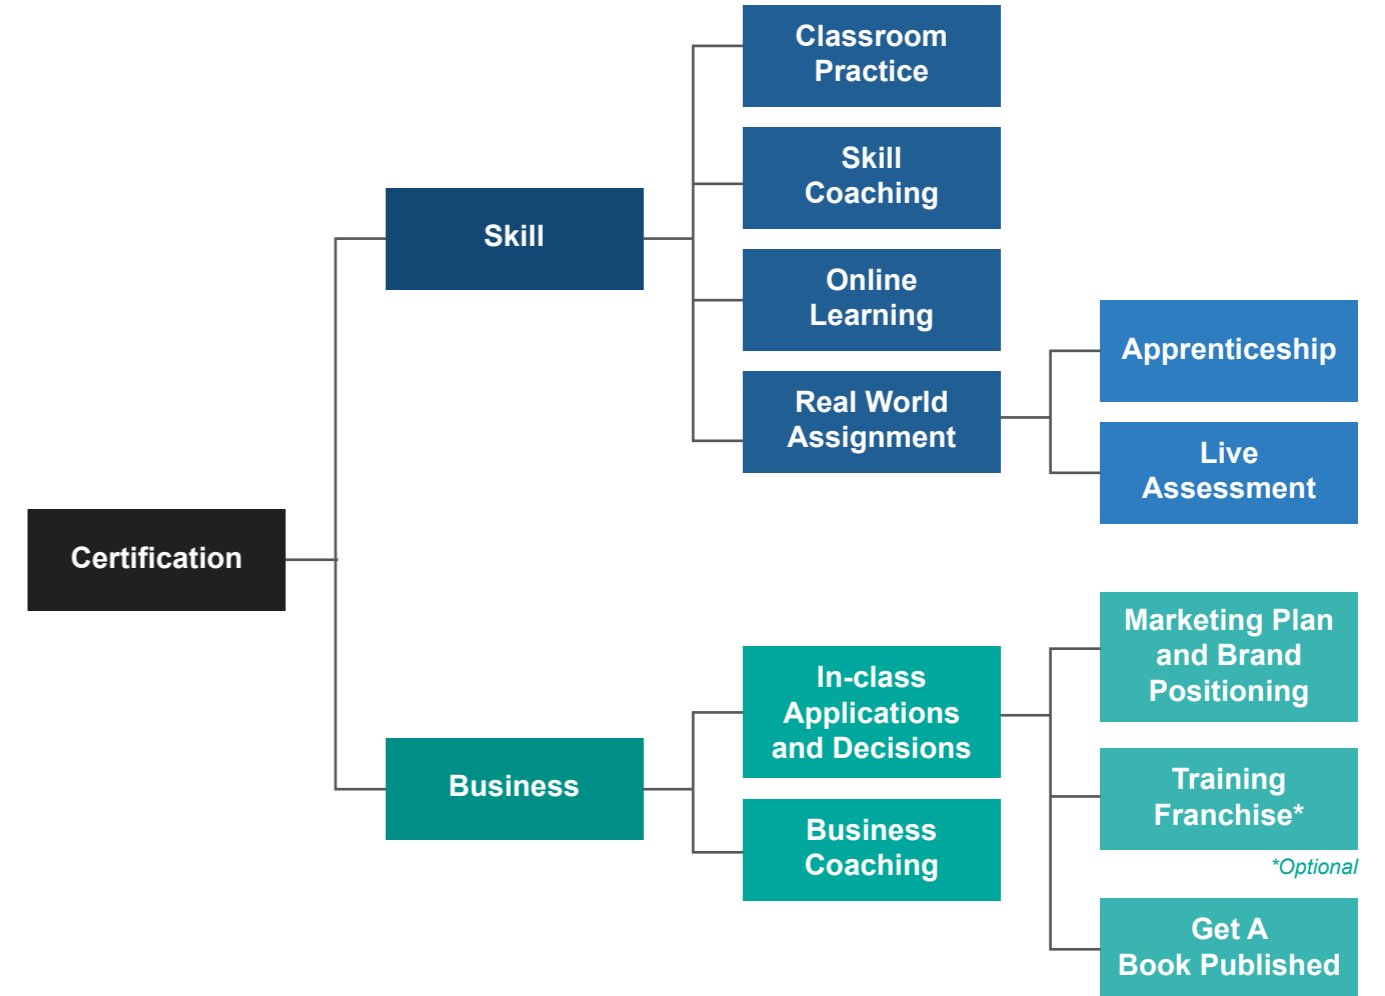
Certification

Skill

Classroom Practice

Skill Coaching

Online Learning

Real World Assignment

Apprenticeship

Live Assessment

Business

In-class Applications and Decisions

Business Coaching

Marketing Plan and Brand Positioning

Training Franchise*

*Optional

Get A Book Published